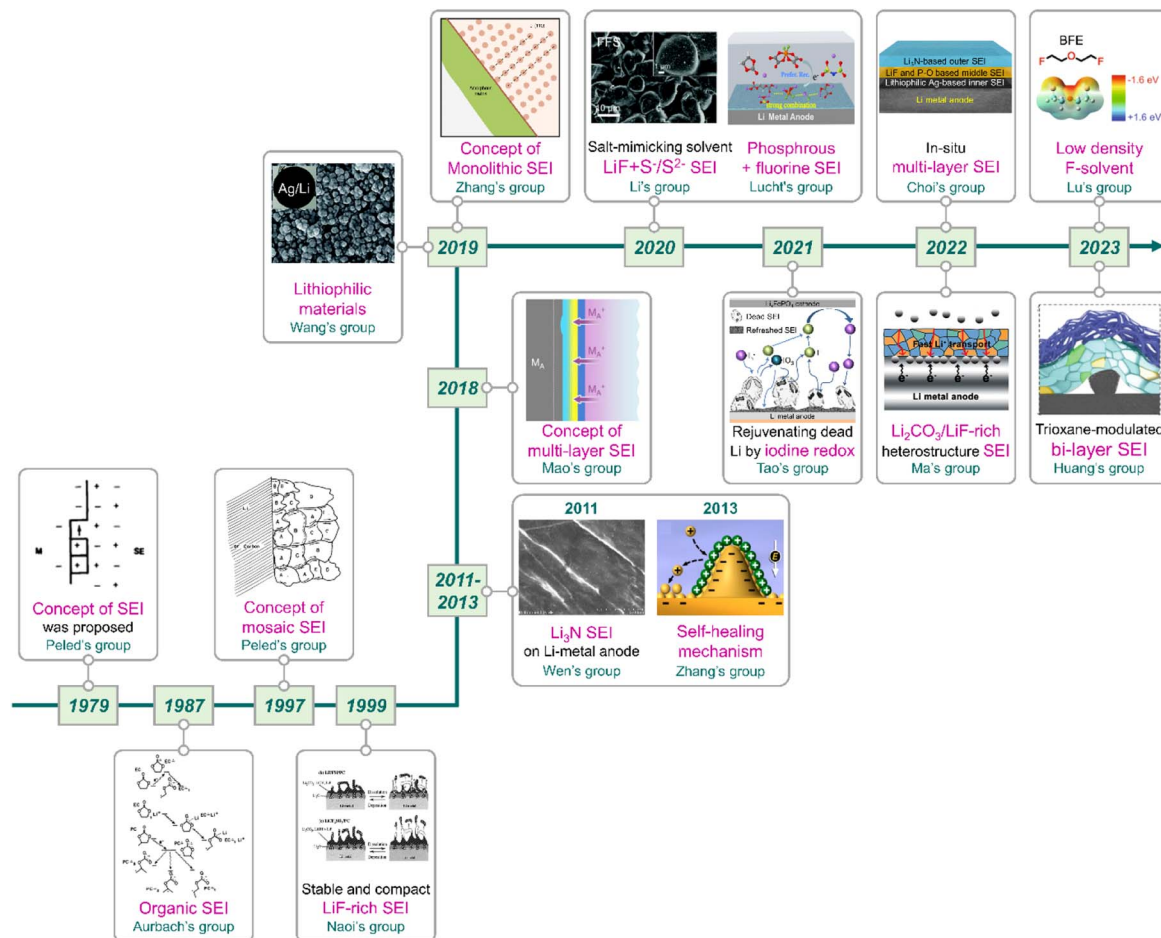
Concept of Monolithic SEI
Zhang's group

FFS
1 μm
10 μm
Salt-mimicking solvent
LiF+S$^-$/S$^{2-}$ SEI
Li's group

Li Metal Anode
Phosphrous + fluorine SEI
Lucht's group

Li$_3$N-based outer SEI
LiF and P-O based middle SEI
Lithiophilic Ag-based inner SEI
Li metal anode
In-situ multi-layer SEI
Choi's group

BFE
F O F
-1.6 eV
+1.6 eV
Low density F-solvent
Lu's group

Ag/Li
Lithiophilic materials
Wang's group

2019
2020
2021
2022
2023

2018
M$_A$
M$_A^+$
M$_A^+$
M$_A^+$
Concept of multi-layer SEI
Mao's group

LiFePO$_4$ cathode
Dead SEI
Refreshed SEI
Li metal anode
Rejuvenating dead Li by iodine redox
Tao's group

Fast Li$^+$ transport
e$^-$ e$^-$ e$^-$ e$^-$
Li metal anode
Li$_2$CO$_3$/LiF-rich heterostructure SEI
Ma's group

Trioxane-modulated bi-layer SEI
Huang's group

M
SE
Concept of SEI was proposed
Peled's group

Concept of mosaic SEI
Peled's group

2011-2013
2011
2013
Li$_3$N SEI on Li-metal anode
Wen's group
Self-healing mechanism
Zhang's group

1979
1987
1997
1999

Organic SEI
Aurbach's group

Stable and compact LiF-rich SEI
Naoi's group